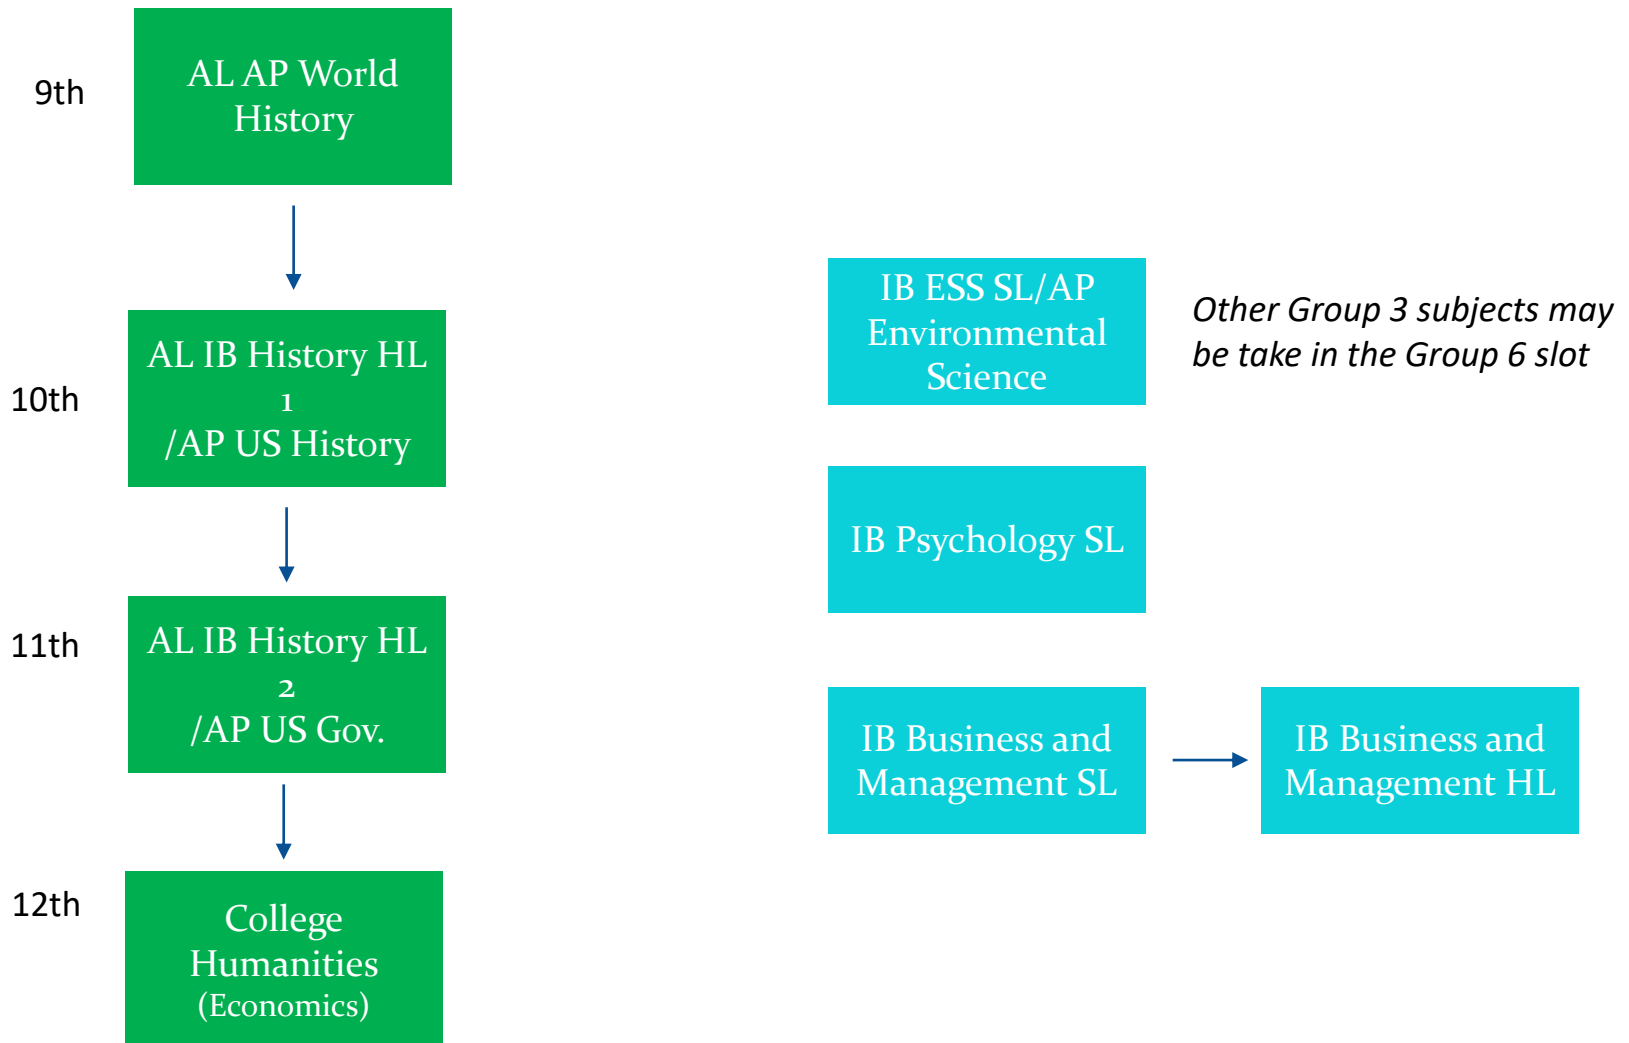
9th

AL AP World History

10th

AL IB History HL 1 /AP US History

11th

AL IB History HL 2 /AP US Gov.

12th

College Humanities (Economics)

IB ESS SL/AP Environmental Science

*Other Group 3 subjects may be take in the Group 6 slot*

IB Psychology SL

IB Business and Management SL

IB Business and Management HL